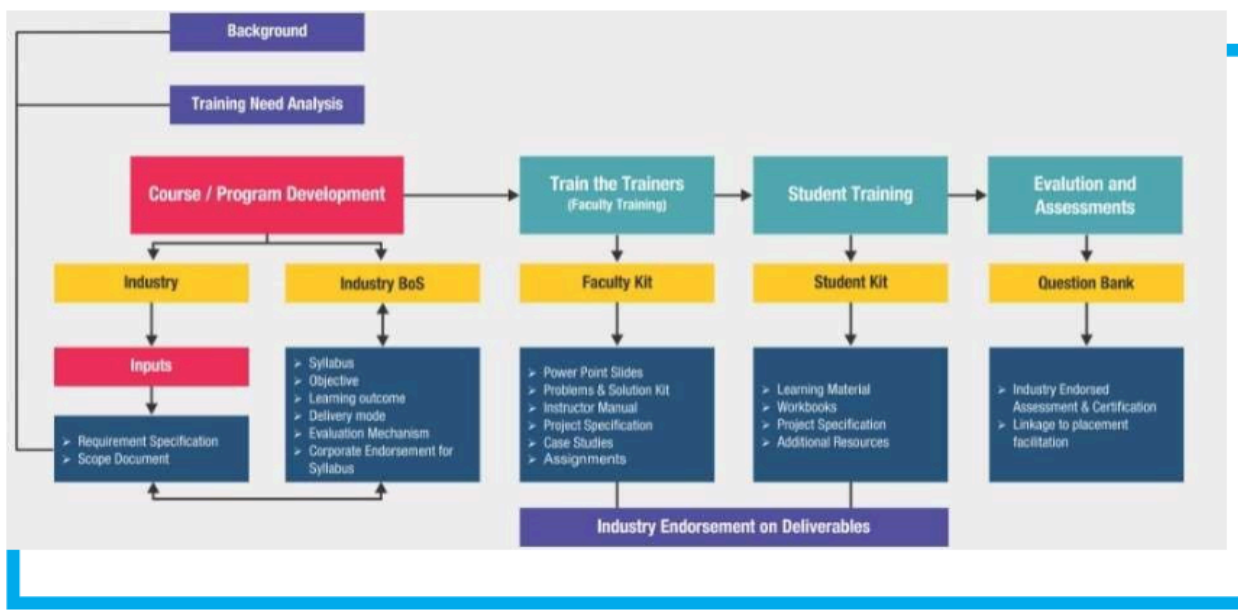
Background

Training Need Analysis

Course / Program Development

Train the Trainers (Faculty Training)

Student Training

Evalution and Assessments

Industry

Industry BoS

Faculty Kit

Student Kit

Question Bank

Inputs

➢ Requirement Specification
➢ Scope Document

➢ Syllabus
➢ Objective
➢ Learning outcome
➢ Delivery mode
➢ Evaluation Mechanism
➢ Corporate Endorsement for Syllabus

➢ Power Point Slides
➢ Problems & Solution Kit
➢ Instructor Manual
➢ Project Specification
➢ Case Studies
➢ Assignments

➢ Learning Material
➢ Workbooks
➢ Project Specification
➢ Additional Resources

➢ Industry Endorsed Assessment & Certification
➢ Linkage to placement facilitation

Industry Endorsement on Deliverables